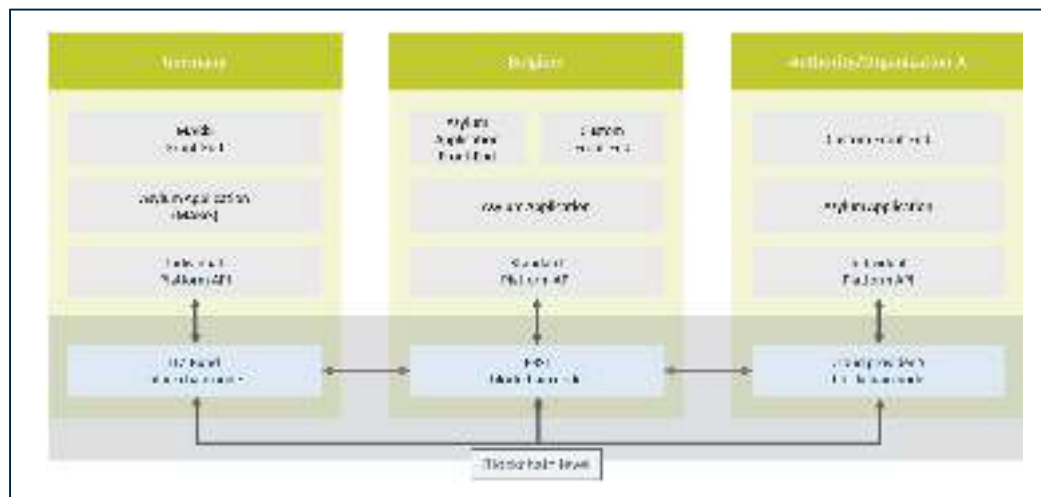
Germany

Mobile Front End

Asylum application Gateway

Interface Platform API

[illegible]

Belgium

Asylum Application Front End

Custom Front End

Asylum application

Standard Platform API

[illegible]

Authority/Organisation A

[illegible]

Asylum application

Interface Platform API

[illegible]

Blockchain level